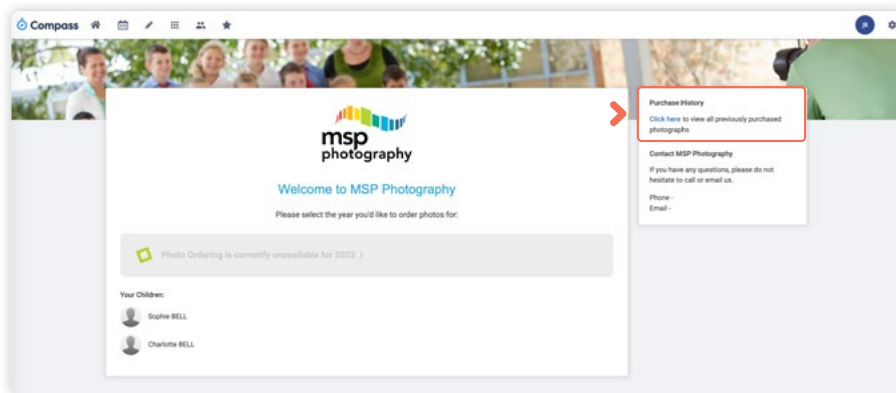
Compass

msp photography

Welcome to MSP Photography

Please select the year you'd like to order photos for:

Photo Ordering is currently unavailable for 2022 >

Your Children:

Sophie BELL

Charlotte BELL

Purchase History

Click here to view all previously purchased photographs

Contact MSP Photography

If you have any questions, please do not hesitate to call or email us.

Phone -
Email -